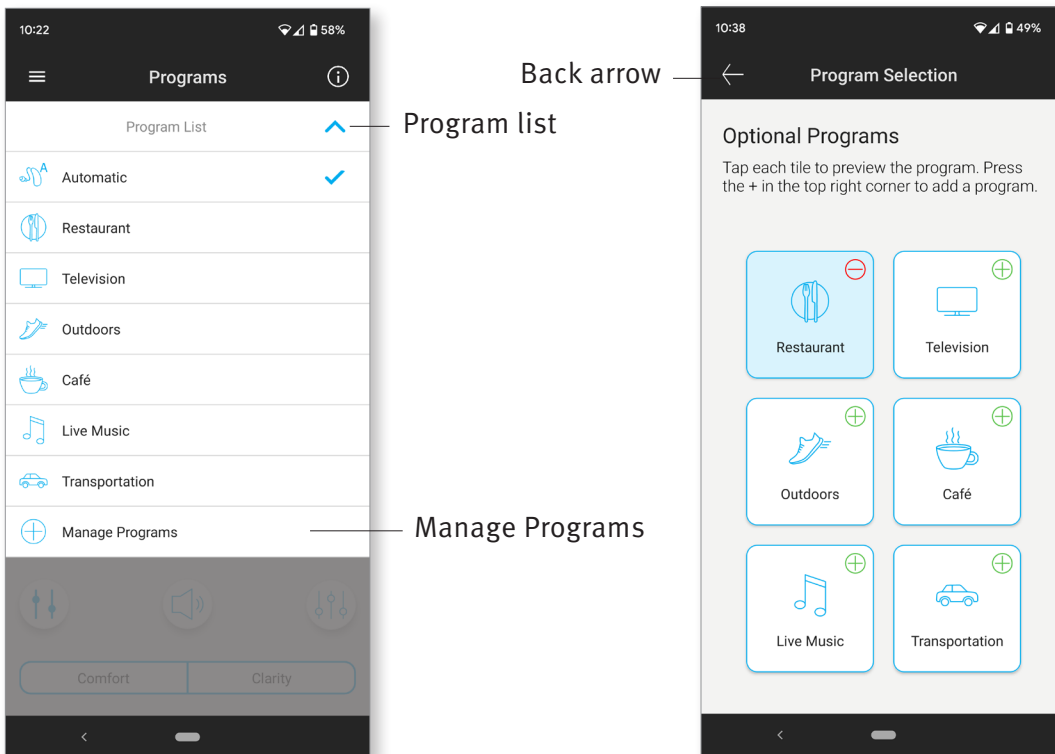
10:22
58%

Programs

Program List

Program list

Automatic

Restaurant

Television

Outdoors

Café

Live Music

Transportation

Manage Programs

Manage Programs

Comfort

Clarity

10:38
49%

Back arrow

Program Selection

Optional Programs

Tap each tile to preview the program. Press the + in the top right corner to add a program.

Restaurant

Television

Outdoors

Café

Live Music

Transportation